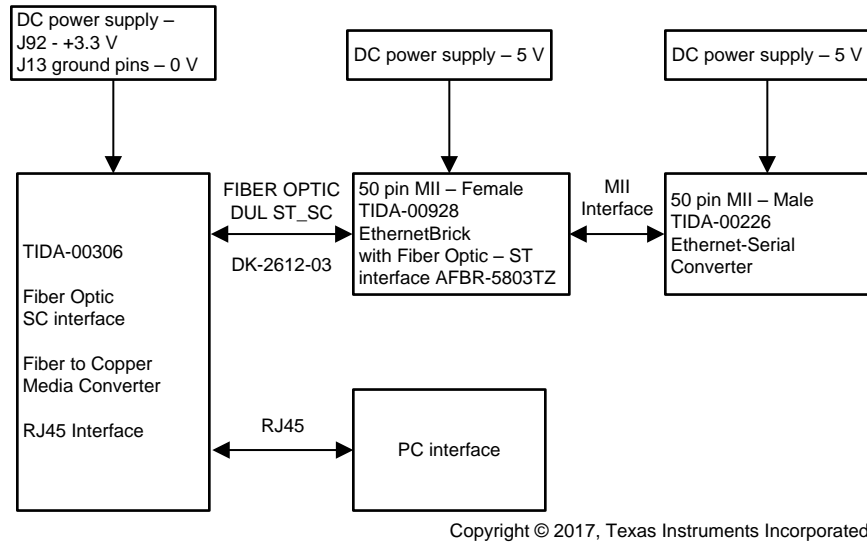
DC power supply –
J92 - +3.3 V
J13 ground pins – 0 V

DC power supply – 5 V

DC power supply – 5 V

TIDA-00306

Fiber Optic
SC interface

Fiber to Copper
Media Converter

RJ45 Interface

FIBER OPTIC
DUL ST_SC

DK-2612-03

50 pin MII – Female
TIDA-00928
EthernetBrick
with Fiber Optic – ST
interface AFBR-5803TZ

MII
Interface

50 pin MII – Male
TIDA-00226
Ethernet-Serial
Converter

RJ45

PC interface

Copyright © 2017, Texas Instruments Incorporated